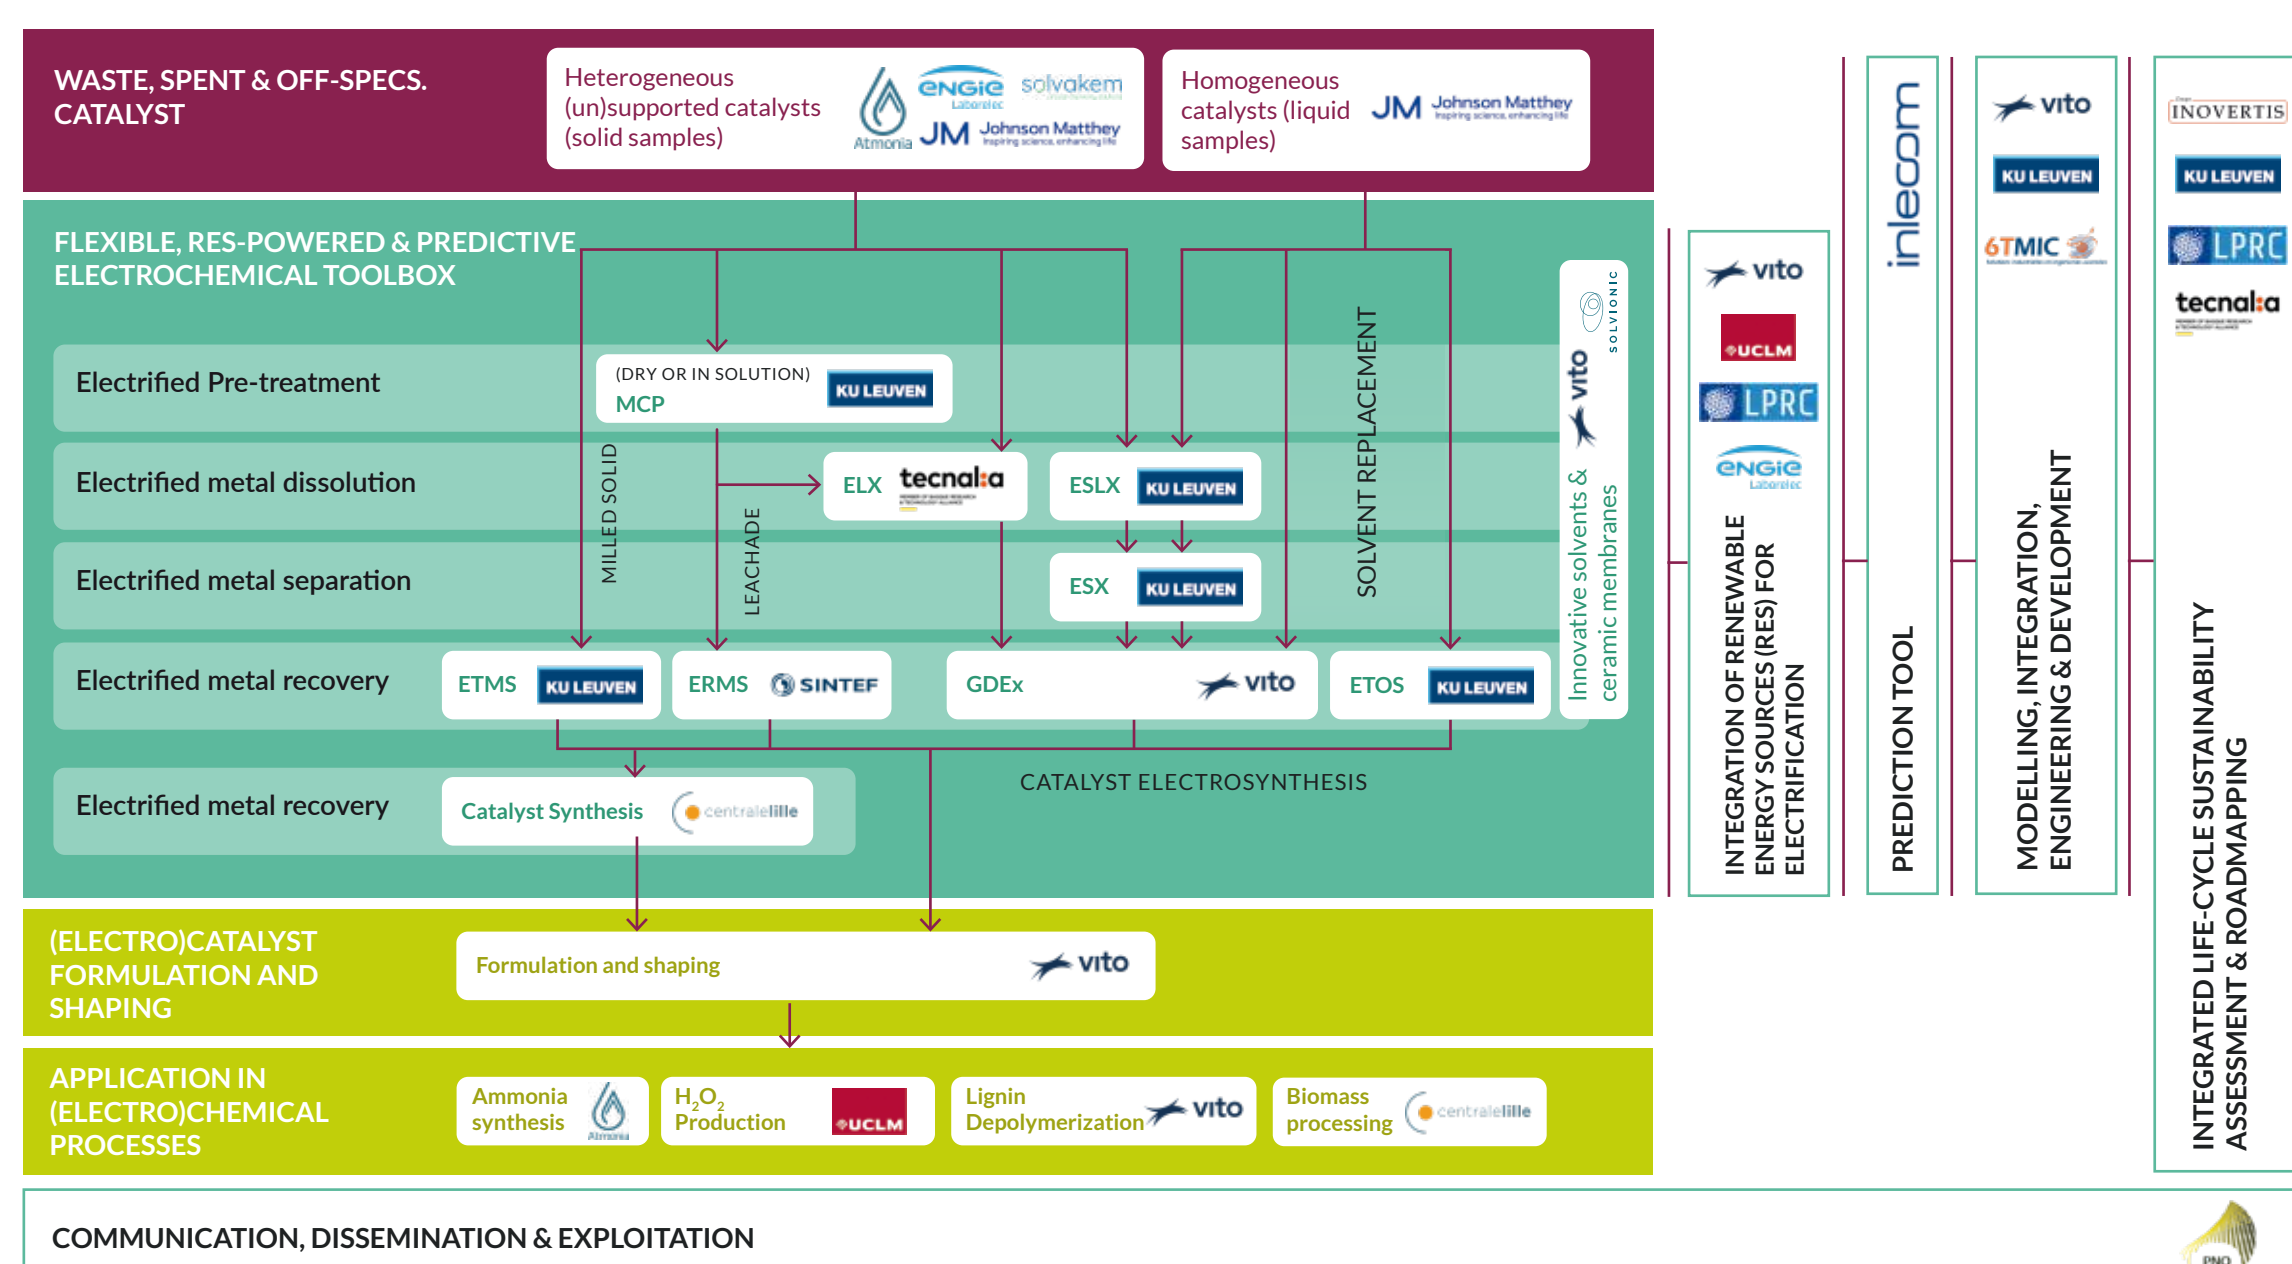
WASTE, SPENT & OFF-SPECS. CATALYST

Heterogeneous (un)supported catalysts (solid samples)

Atmonia ENGIE Laborelec solvakem JM Johnson Matthey

Homogeneous catalysts (liquid samples)

JM Johnson Matthey

FLEXIBLE, RES-POWERED & PREDICTIVE ELECTROCHEMICAL TOOLBOX

Electrified Pre-treatment

(DRY OR IN SOLUTION) MCP KU LEUVEN

Electrified metal dissolution

ELX tecnalia

ESLX KU LEUVEN

Electrified metal separation

ESX KU LEUVEN

MILLED SOLID

LEACHADE

SOLVENT REPLACEMENT

Innovative solvents & ceramic membranes

vito

SOLVIONIC

Electrified metal recovery

ETMS KU LEUVEN

ERMS SINTEF

GDEx vito

ETOS KU LEUVEN

Electrified metal recovery

Catalyst Synthesis centralelille

CATALYST ELECTROSYNTHESIS

(ELECTRO)CATALYST FORMULATION AND SHAPING

Formulation and shaping vito

APPLICATION IN (ELECTRO)CHEMICAL PROCESSES

Ammonia synthesis Atmonia

$H_2O_2$ Production UCLM

Lignin Depolymerization vito

Biomass processing centralelille

vito UCLM LPRC ENGIE Laborelec

INTEGRATION OF RENEWABLE ENERGY SOURCES (RES) FOR ELECTRIFICATION

inlecom

PREDICTION TOOL

vito KU LEUVEN 6TMIC

MODELLING, INTEGRATION, ENGINEERING & DEVELOPMENT

INOVERTIS KU LEUVEN LPRC tecnalia

INTEGRATED LIFE-CYCLE SUSTAINABILITY ASSESSMENT & ROADMAPPING

COMMUNICATION, DISSEMINATION & EXPLOITATION

PNO